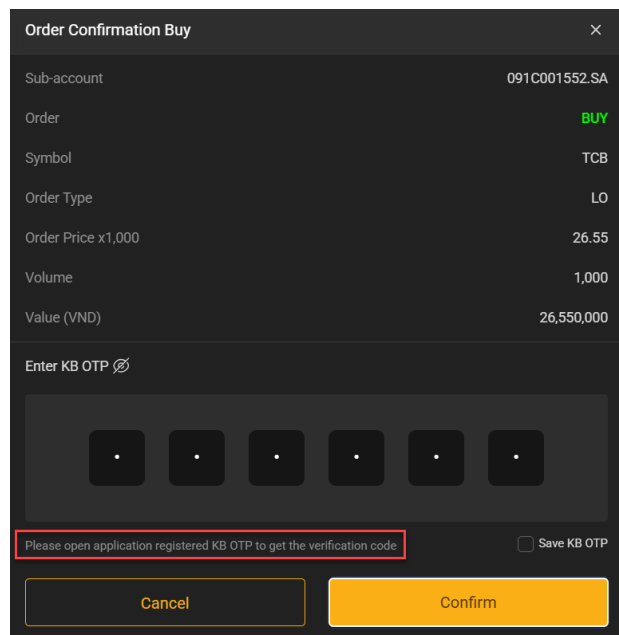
Order Confirmation Buy ×

| | |
|---|---|
| Sub-account | 091C001552.SA |
| Order | BUY |
| Symbol | TCB |
| Order Type | LO |
| Order Price x1,000 | 26.55 |
| Volume | 1,000 |
| Value (VND) | 26,550,000 |

Enter KB OTP

• • • • • •

Please open application registered KB OTP to get the verification code

Save KB OTP

Cancel

Confirm